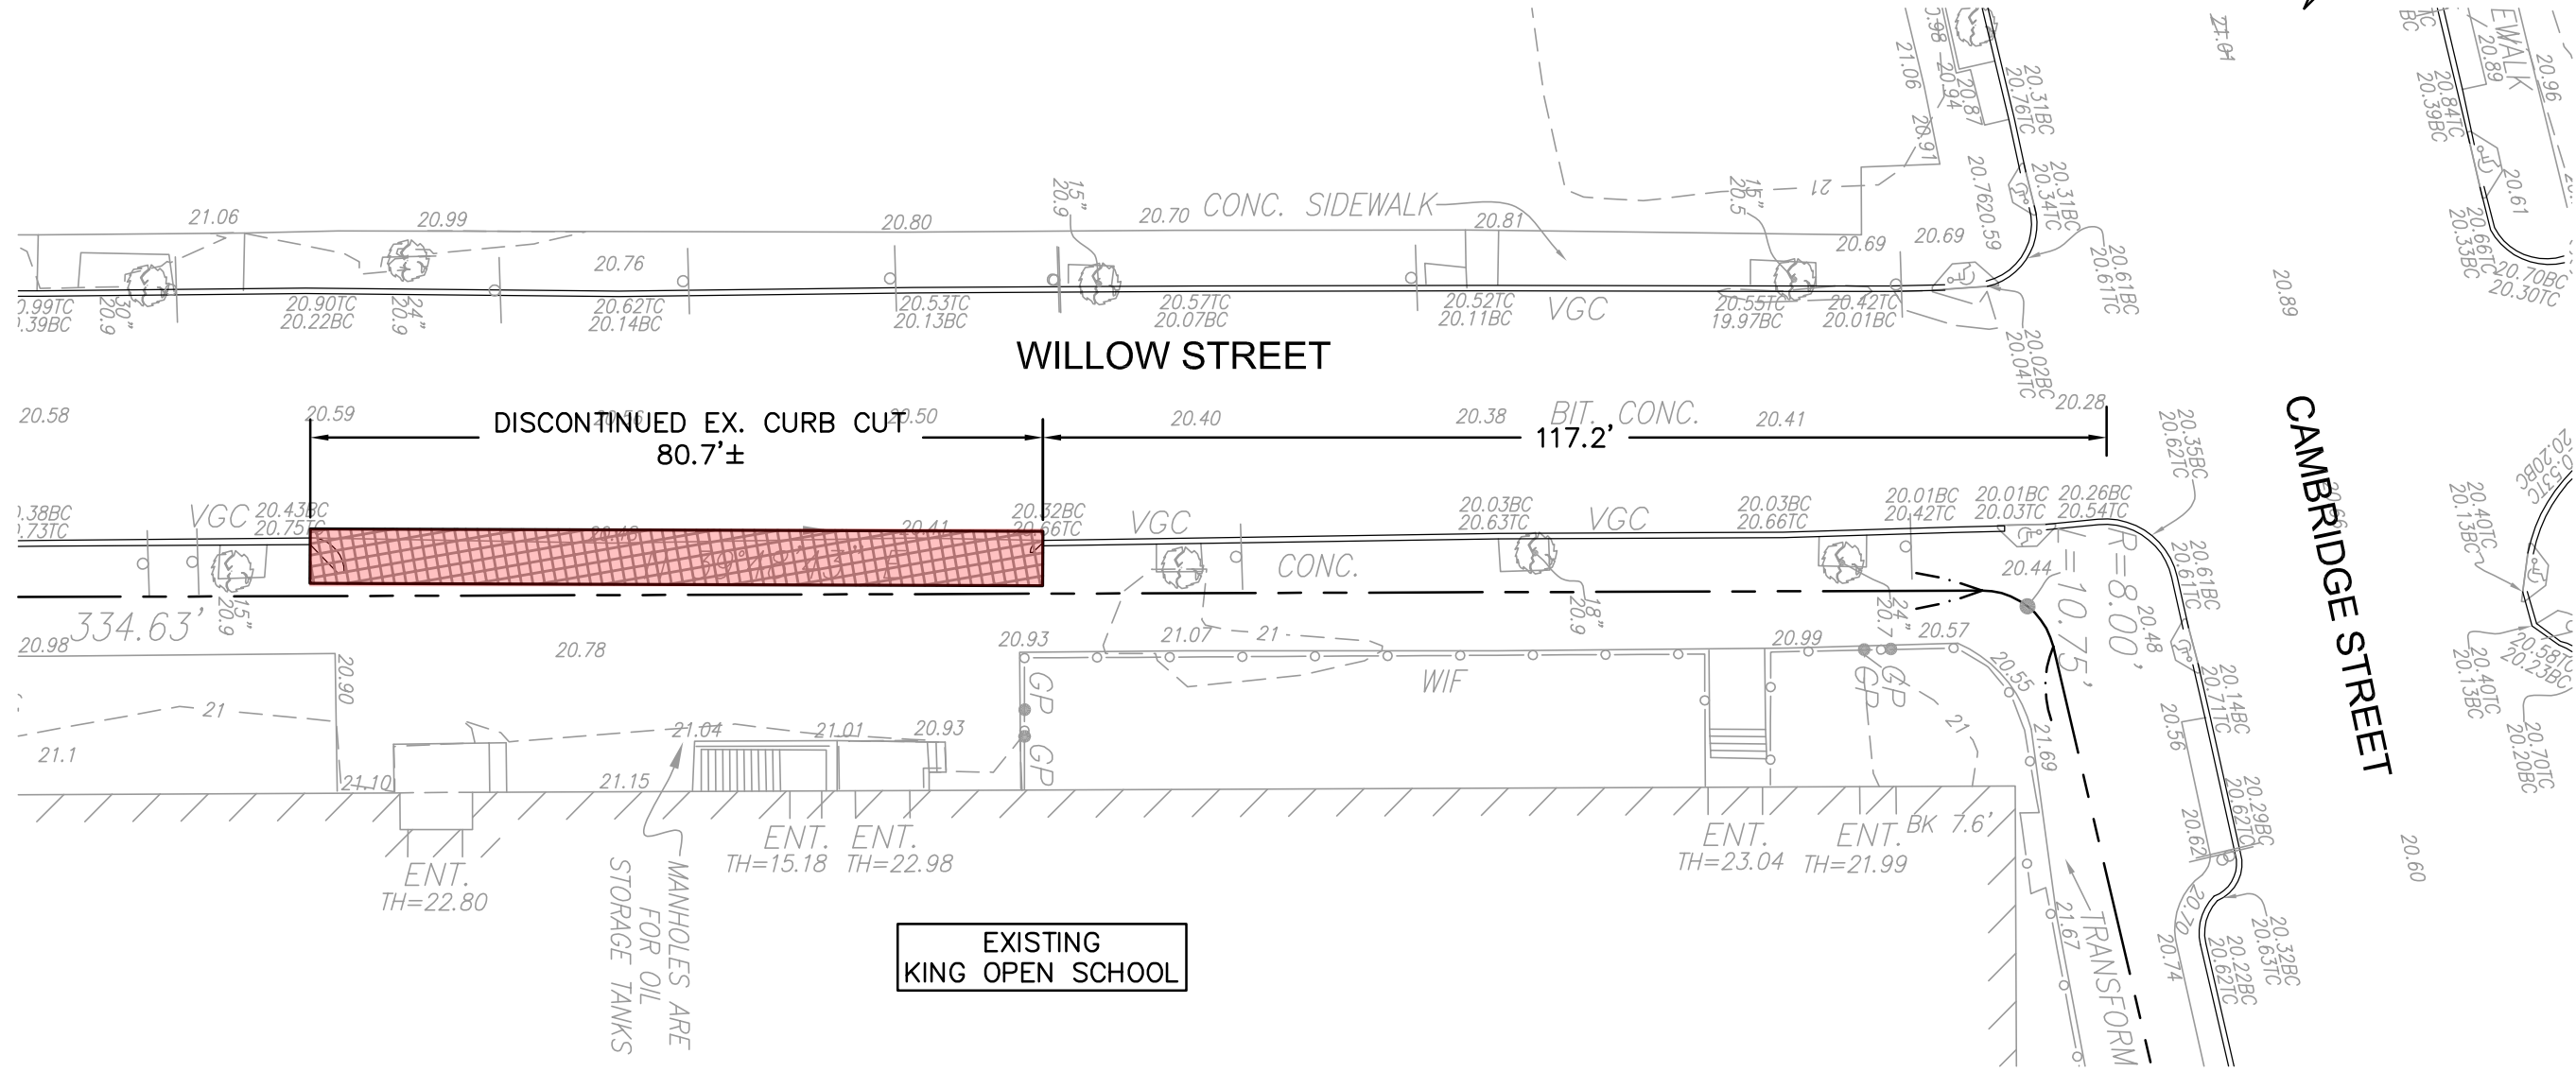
WILLOW STREET

CAMBRIDGE STREET

CONC. SIDEWALK

21.06 20.99 20.80 20.70 20.81 20.76 20.69 20.69

15" 20.9 15" 20.5

30" 20.9 24" 20.9

.99TC .39BC 20.90TC 20.22BC 20.62TC 20.14BC 20.53TC 20.13BC 20.57TC 20.07BC 20.52TC 20.11BC VGC 20.55TC 19.97BC 20.42TC 20.01BC

20.7620.59 20.31BC 20.34TC 20.61BC 20.61TC 20.02BC 20.04TC 20.31BC 20.76TC

21.06 20.98 20.94 20.87 20.91 21

20.89 21.04

EWALK 20.89 20.84TC 20.39BC 20.96 20.61 20.66TC 20.33BC 20.70BC 20.30TC

DISCONTINUED EX. CURB CUT
80.7'±

117.2'

20.58 20.59 20.50 20.40 20.38 BIT. CONC. 20.41 20.28

.38BC .73TC VGC 20.43BC 20.75TC 20.32BC 20.66TC VGC 20.03BC 20.63TC VGC 20.03BC 20.66TC 20.01BC 20.42TC 20.01BC 20.03TC 20.26BC 20.54TC

20.41

20.35BC 20.62TC

CONC. 20.44 R=8.00' L=10.75'

15" 20.9 18" 20.9 24" 20.7

334.63' 20.98 20.78 20.93 21.07 21 20.99 20.57

20.61BC 20.61TC 20.48 20.55 21.69 20.56 20.14BC 20.71TC 20.62 20.29BC 20.62TC 20.70 20.74 20.32BC 20.63TC 20.22BC 20.62TC

20.40TC 20.13BC 20.40TC 20.13BC 20.58TC 20.25BC 20.70TC 20.20BC 20.35TC 20.20BC

20.60

20.90 21 21.1 21.10 21.04 21.01 20.93 21.15

WIF GP GP GP GP 21

ENT. TH=22.80

MANHOLES ARE FOR OIL STORAGE TANKS

ENT. TH=15.18 ENT. TH=22.98

ENT. TH=23.04 ENT. TH=21.99 BK 7.6'

21.67 TRANSFORM

EXISTING
KING OPEN SCHOOL